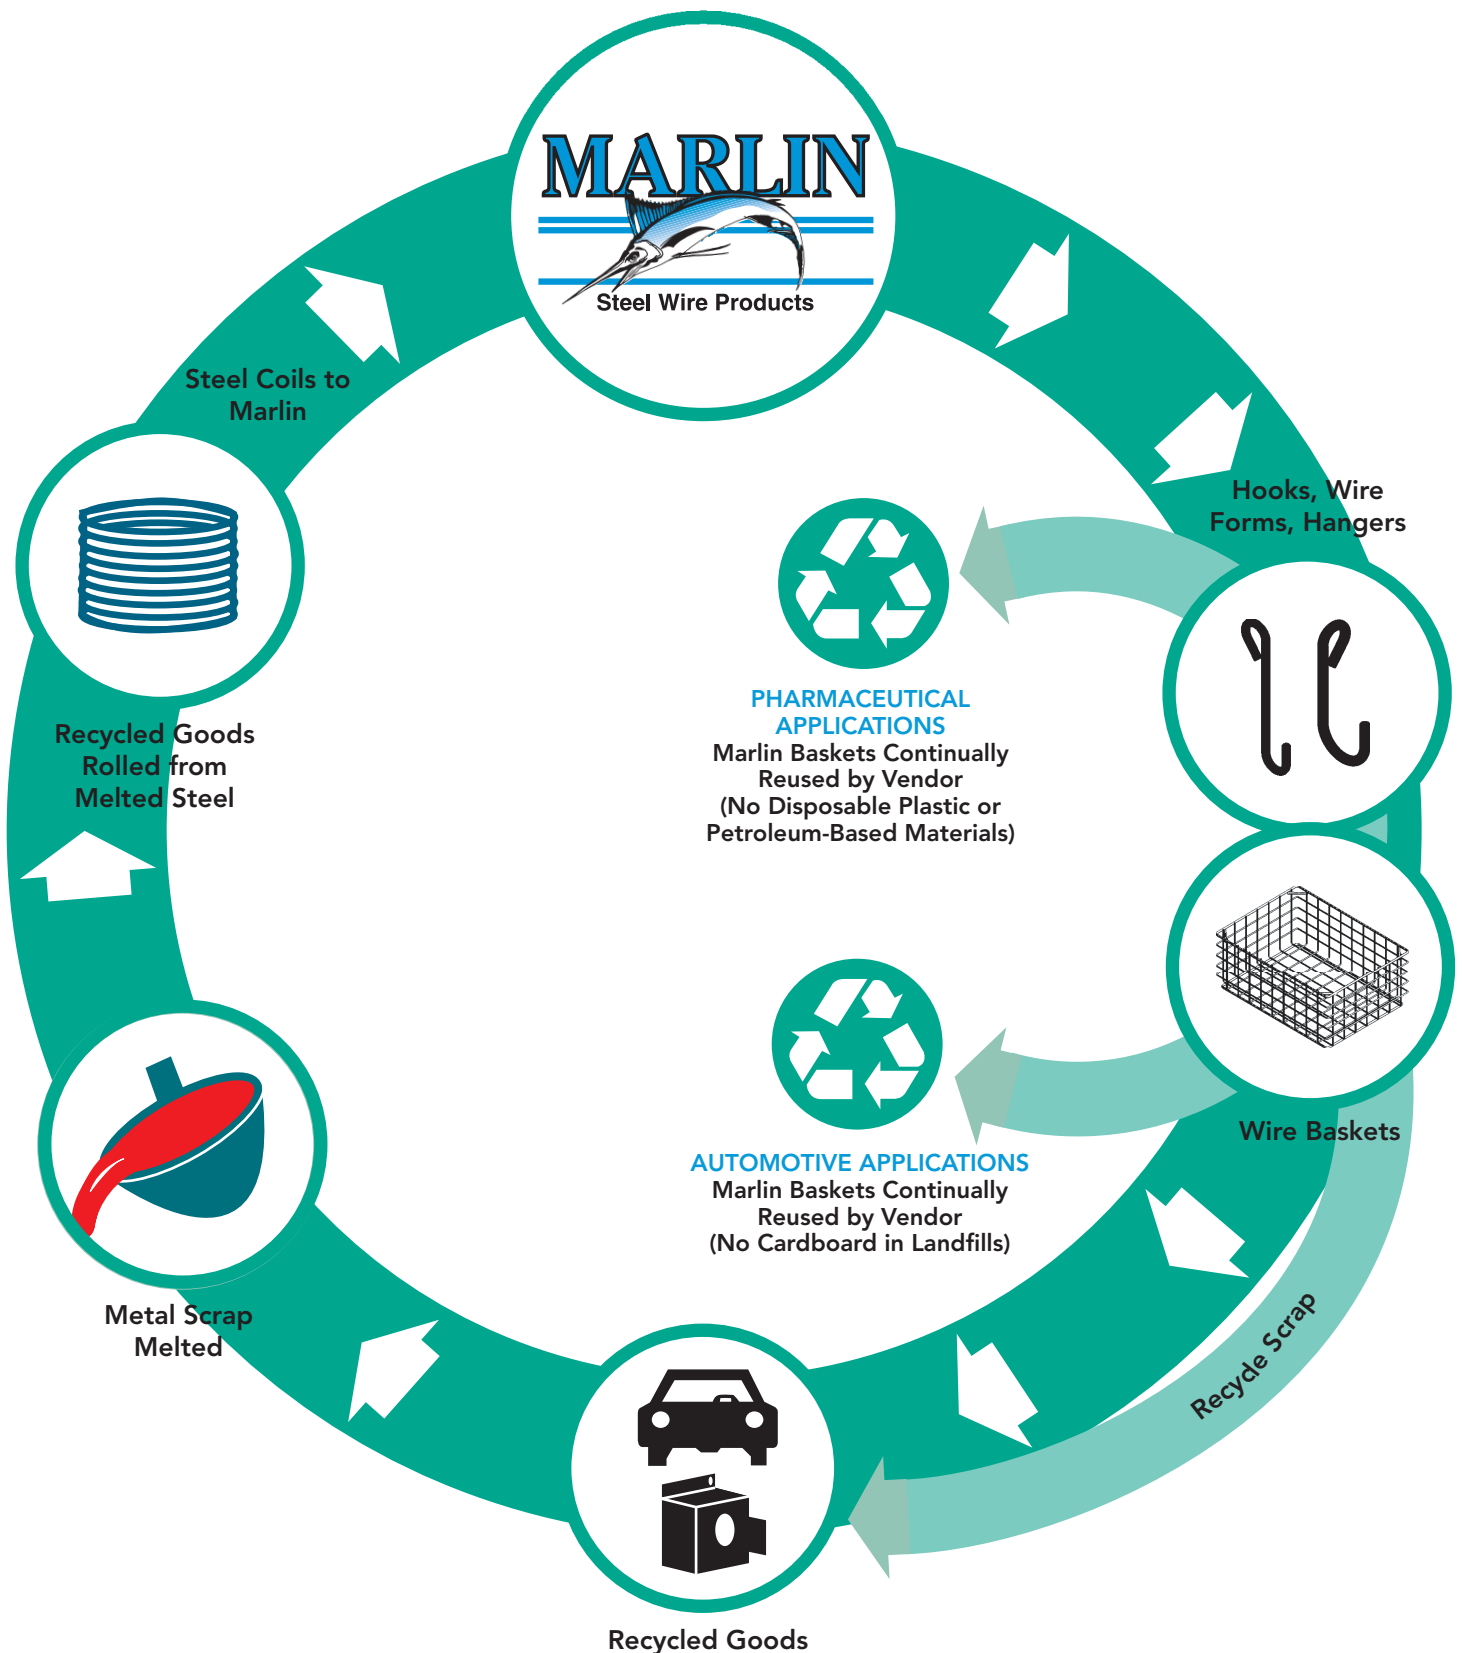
MARLIN
Steel Wire Products

Hooks, Wire Forms, Hangers

PHARMACEUTICAL APPLICATIONS
Marlin Baskets Continually Reused by Vendor
(No Disposable Plastic or Petroleum-Based Materials)

Wire Baskets

AUTOMOTIVE APPLICATIONS
Marlin Baskets Continually Reused by Vendor
(No Cardboard in Landfills)

Recycle Scrap

Recycled Goods

Metal Scrap Melted

Recycled Goods Rolled from Melted Steel

Steel Coils to Marlin